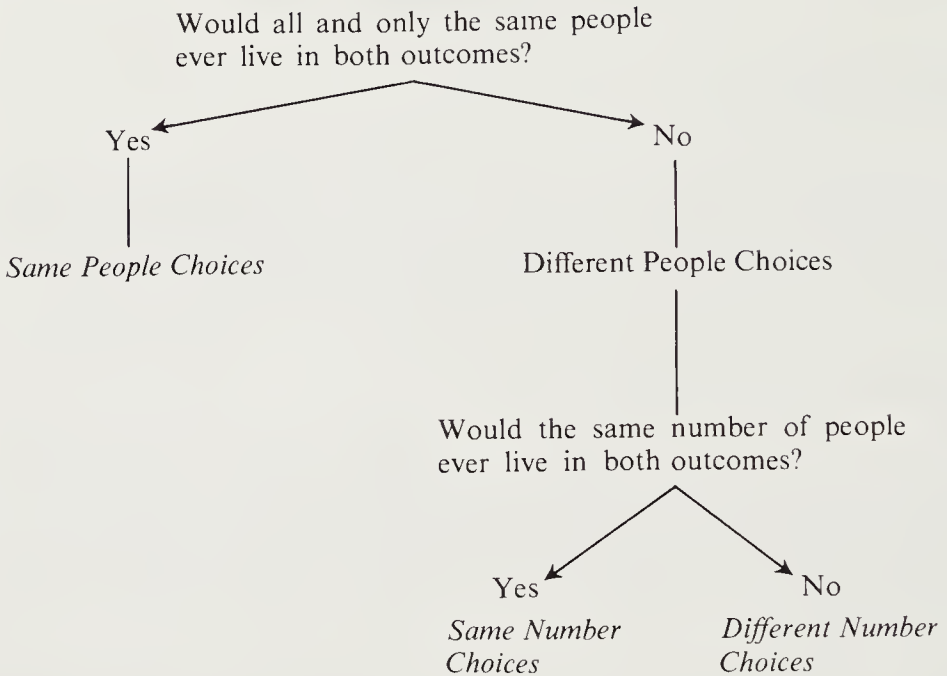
Would all and only the same people ever live in both outcomes?

Yes

No

Same People Choices

Different People Choices

Would the same number of people ever live in both outcomes?

Yes

No

Same Number Choices

Different Number Choices